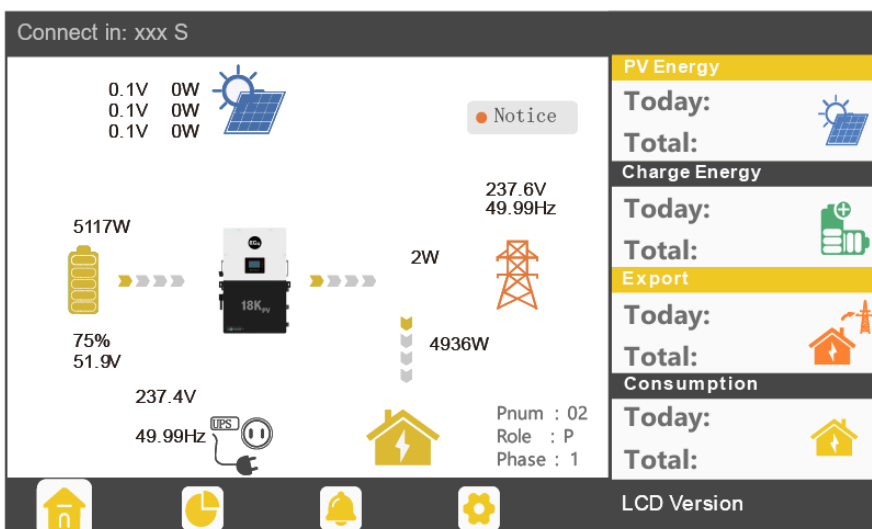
Connect in: xxx S

0.1V 0W
0.1V 0W
0.1V 0W

Notice

237.6V
49.99Hz

5117W

2W

18K$_{PV}$

75%
51.9V

4936W

237.4V

UPS

49.99Hz

Pnum : 02
Role : P
Phase : 1

PV Energy
Today:
Total:

Charge Energy
Today:
Total:

Export
Today:
Total:

Consumption
Today:
Total:

LCD Version